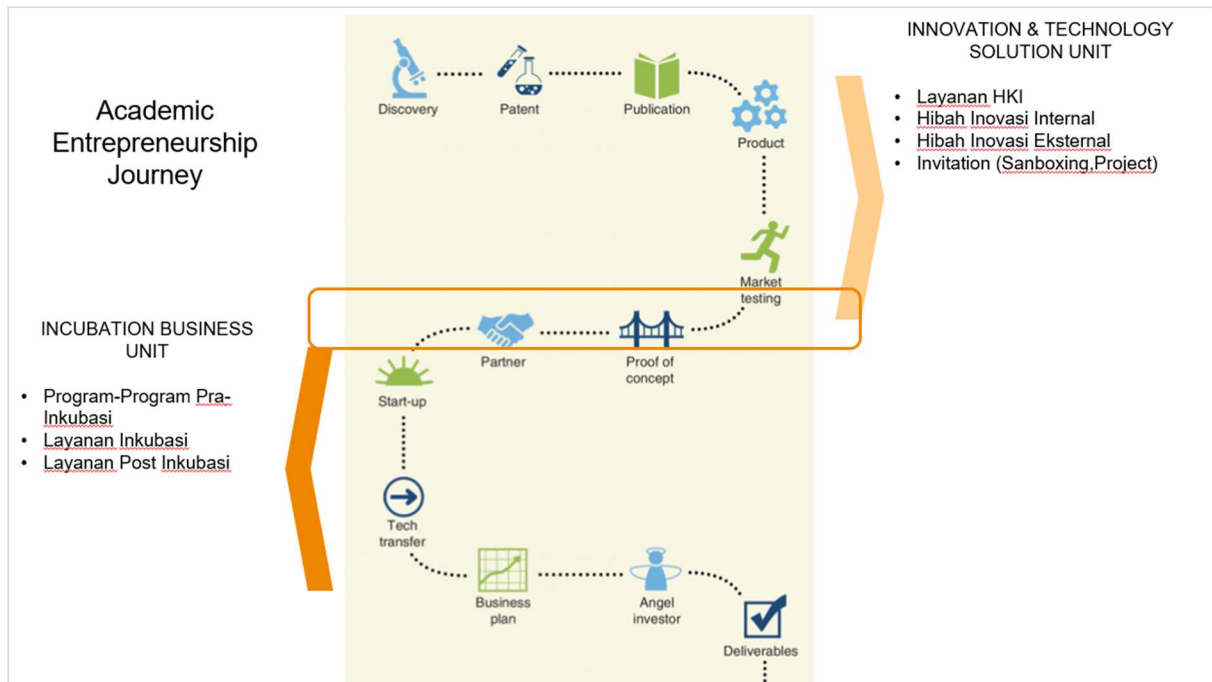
Academic Entrepreneurship Journey

Discovery
Patent
Publication
Product
Market testing
Proof of concept
Partner
Start-up
Tech transfer
Business plan
Angel investor
Deliverables

INNOVATION & TECHNOLOGY SOLUTION UNIT

- Layanan HKI
- Hibah Inovasi Internal
- Hibah Inovasi Eksternal
- Invitation (Sanboxing,Project)

INCUBATION BUSINESS UNIT

- Program-Program Pra-Inkubasi
- Layanan Inkubasi
- Layanan Post Inkubasi